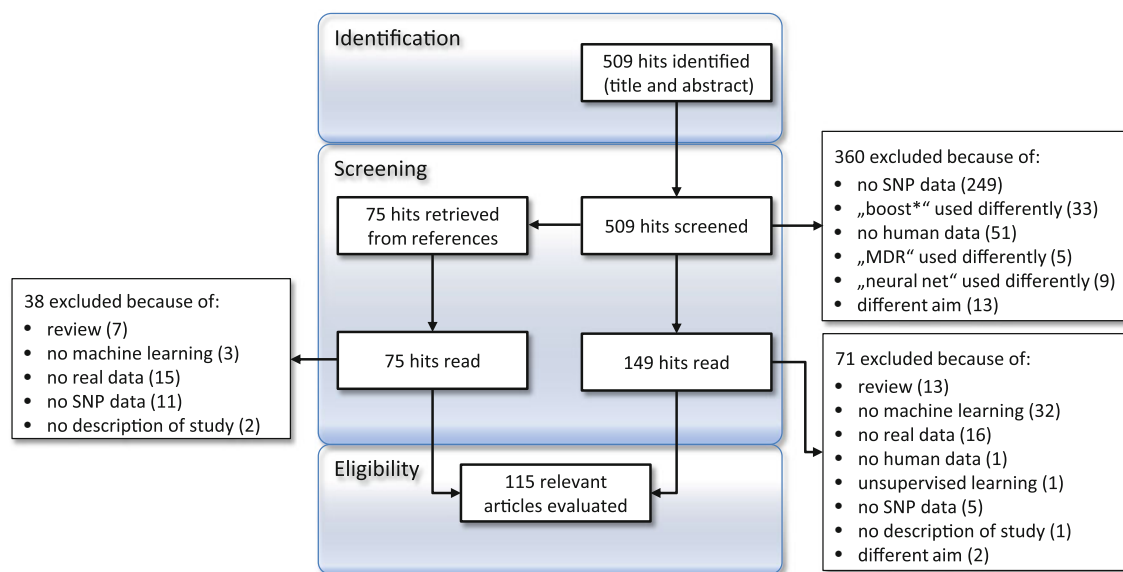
Identification

509 hits identified (title and abstract)

Screening

360 excluded because of:
- no SNP data (249)
- „boost*“ used differently (33)
- no human data (51)
- „MDR“ used differently (5)
- „neural net“ used differently (9)
- different aim (13)

75 hits retrieved from references

509 hits screened

38 excluded because of:
- review (7)
- no machine learning (3)
- no real data (15)
- no SNP data (11)
- no description of study (2)

75 hits read

149 hits read

71 excluded because of:
- review (13)
- no machine learning (32)
- no real data (16)
- no human data (1)
- unsupervised learning (1)
- no SNP data (5)
- no description of study (1)
- different aim (2)

Eligibility

115 relevant articles evaluated